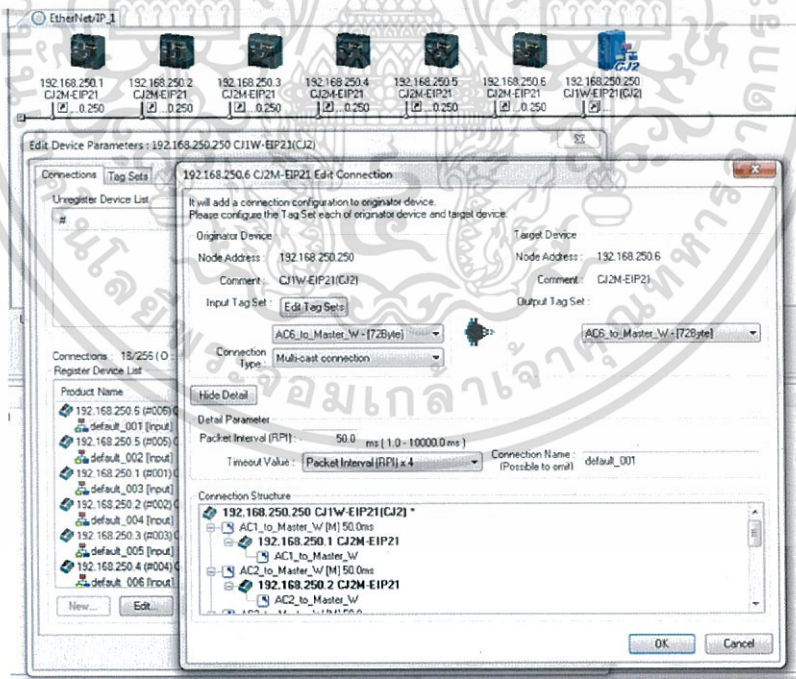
EtherNet/IP_1

192.168.250.1 CJ2M-EIP21 0.250
192.168.250.2 CJ2M-EIP21 0.250
192.168.250.3 CJ2M-EIP21 0.250
192.168.250.4 CJ2M-EIP21 0.250
192.168.250.5 CJ2M-EIP21 0.250
192.168.250.6 CJ2M-EIP21 0.250
CJ2
192.168.250.250 CJ1W-EIP21(CJ2)

Edit Device Parameters : 192.168.250.250 CJ1W-EIP21(CJ2)

Connections | Tag Sets

Unregister Device List

#

Connections : 18/256 (O
Register Device List

Product Name
192.168.250.5 (#005)
default_001 [Input]
192.168.250.5 (#005)
default_002 [Input]
192.168.250.1 (#001)
default_003 [Input]
192.168.250.2 (#002)
default_004 [Input]
192.168.250.3 (#003)
default_005 [Input]
192.168.250.4 (#004)
default_006 [Input]

New... | Edit...

192.168.250.6 CJ2M-EIP21 Edit Connection

It will add a connection configuration to originator device.
Please configure the Tag Set each of originator device and target device.

Originator Device
Node Address : 192.168.250.250
Comment : CJ1W-EIP21(CJ2)
Input Tag Set : Edit Tag Sets
AC6_to_Master_W - [72Byte]
Connection Type : Multi-cast connection

Target Device
Node Address : 192.168.250.6
Comment : CJ2M-EIP21
Output Tag Set :
AC6_to_Master_W - [72Byte]

Hide Detail

Detail Parameter
Packet Interval (RPI) : 50.0 ms ( 1.0 - 10000.0 ms )
Timeout Value : Packet Interval (RPI) x 4
Connection Name : (Possible to omit) default_001

Connection Structure
192.168.250.250 CJ1W-EIP21(CJ2) *
AC1_to_Master_W [M] 50.0ms
192.168.250.1 CJ2M-EIP21
AC1_to_Master_W
AC2_to_Master_W [M] 50.0ms
192.168.250.2 CJ2M-EIP21
AC2_to_Master_W

OK | Cancel